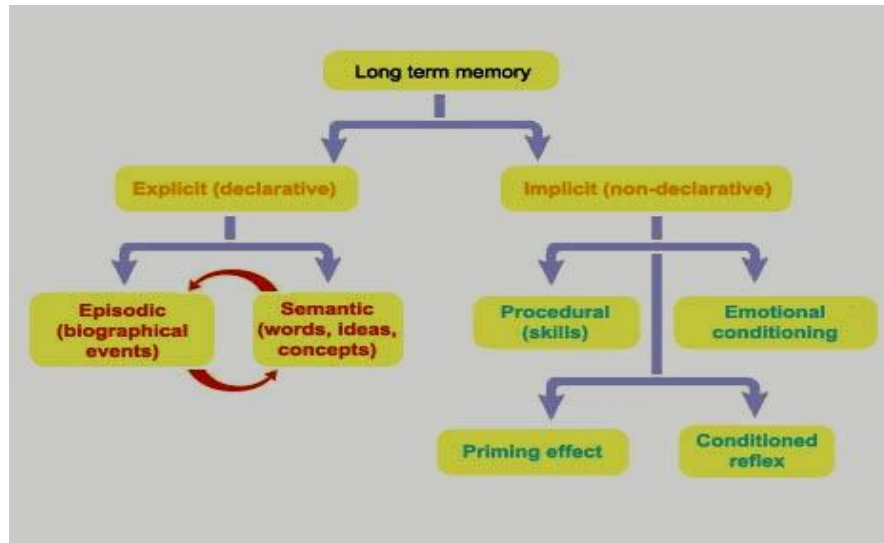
Long term memory

Explicit (declarative)

Implicit (non-declarative)

Episodic (biographical events)

Semantic (words, ideas, concepts)

Procedural (skills)

Emotional conditioning

Priming effect

Conditioned reflex